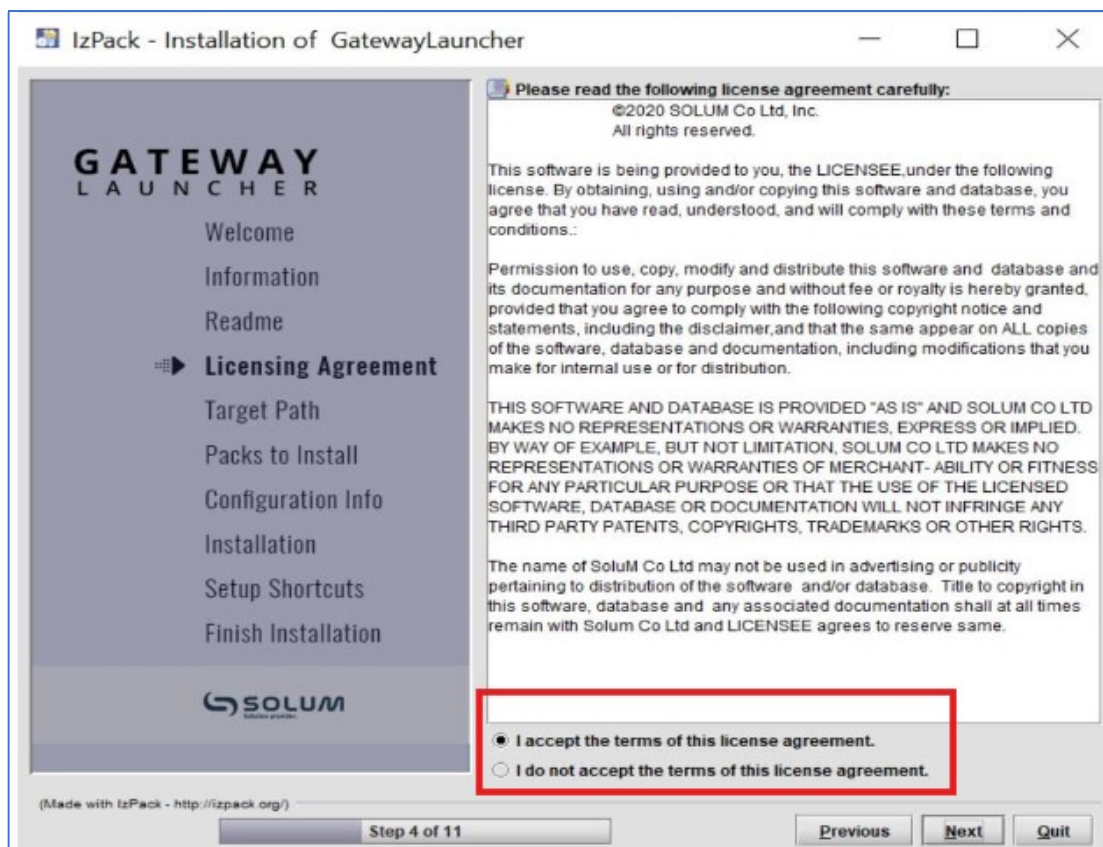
IzPack - Installation of GatewayLauncher

GATEWAY
LAUNCHER

Welcome
Information
Readme
Licensing Agreement
Target Path
Packs to Install
Configuration Info
Installation
Setup Shortcuts
Finish Installation

SOLUM

Please read the following license agreement carefully:

©2020 SOLUM Co Ltd, Inc.
All rights reserved.

This software is being provided to you, the LICENSEE,under the following license. By obtaining, using and/or copying this software and database, you agree that you have read, understood, and will comply with these terms and conditions.:

Permission to use, copy, modify and distribute this software and database and its documentation for any purpose and without fee or royalty is hereby granted, provided that you agree to comply with the following copyright notice and statements, including the disclaimer,and that the same appear on ALL copies of the software, database and documentation, including modifications that you make for internal use or for distribution.

THIS SOFTWARE AND DATABASE IS PROVIDED "AS IS" AND SOLUM CO LTD MAKES NO REPRESENTATIONS OR WARRANTIES, EXPRESS OR IMPLIED. BY WAY OF EXAMPLE, BUT NOT LIMITATION, SOLUM CO LTD MAKES NO REPRESENTATIONS OR WARRANTIES OF MERCHANT- ABILITY OR FITNESS FOR ANY PARTICULAR PURPOSE OR THAT THE USE OF THE LICENSED SOFTWARE, DATABASE OR DOCUMENTATION WILL NOT INFRINGE ANY THIRD PARTY PATENTS, COPYRIGHTS, TRADEMARKS OR OTHER RIGHTS.

The name of SoluM Co Ltd may not be used in advertising or publicity pertaining to distribution of the software and/or database. Title to copyright in this software, database and any associated documentation shall at all times remain with Solum Co Ltd and LICENSEE agrees to reserve same.

I accept the terms of this license agreement.
I do not accept the terms of this license agreement.

(Made with IzPack - http://izpack.org/)

Step 4 of 11

Previous
Next
Quit